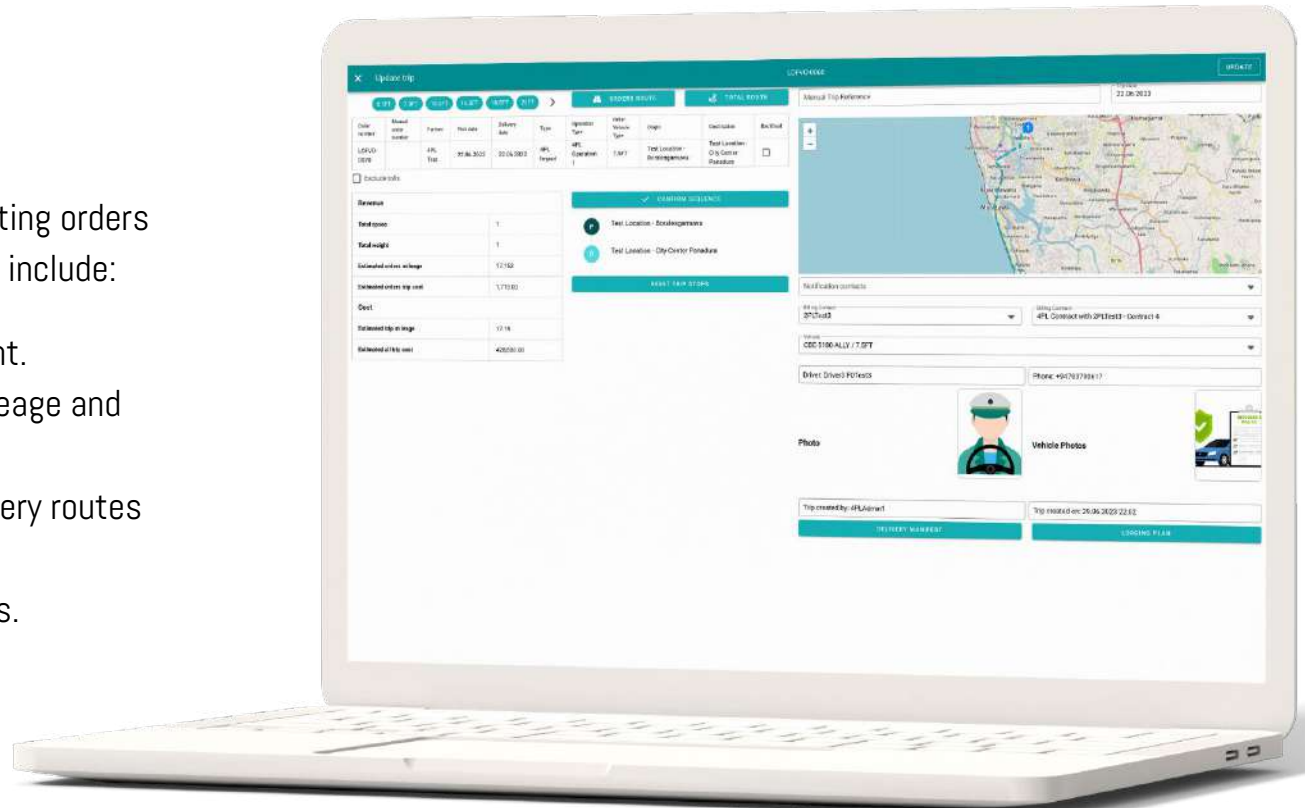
ting orders
include:

nt.
eage and

ery routes

s.

× Update trip

LOFVO4066

UPDATE

6.8FT 7.5FT 10.5FT 13.5FT 14.5FT 20FT >

ORDERS ROUTE

TOTAL ROUTE

Manual Trip Reference

22.06.2023

| Order number | Manual order number | Partner | Pick date | Delivery date | Type | Operation Type | Order Vehicle Type | Origin | Destination | Backhaul |
|---|---|---|---|---|---|---|---|---|---|---|
| LOFVO-0070 | | 4PL Test | 22.06.2023 | 22.06.2023 | 4PL Request | 4PL Operation 1 | 7.5FT | Test Location - Boralesgamuwa | Test Location - City Center Panadura | ☐ |

Exclude tolls

| Revenue | |
|---|---|
| Total space | 1 |
| Total weight | 1 |
| Estimated orders mileage | 17.163 |
| Estimated orders trip cost | 1,713.00 |
| Cost | |
| Estimated trip mileage | 17.16 |
| Estimated all trip cost | 420,000.00 |

CUSTOM SEQUENCE

Test Location - Boralesgamuwa

Test Location - City Center Panadura

RESET TRIP STOPS

Notification contacts

3PLTest3

4PL Contract with 3PLTest3 - Contract 4

CBD 5100 ALLY / 7.5FT

Driver: Driver3 PLTest3

Phone: +94793790617

Photo

Vehicle Photos

Trip created by: 4PLAdmin1

Trip created on: 20.06.2023 22:02

DELIVERY MANIFEST

LOADING PLAN